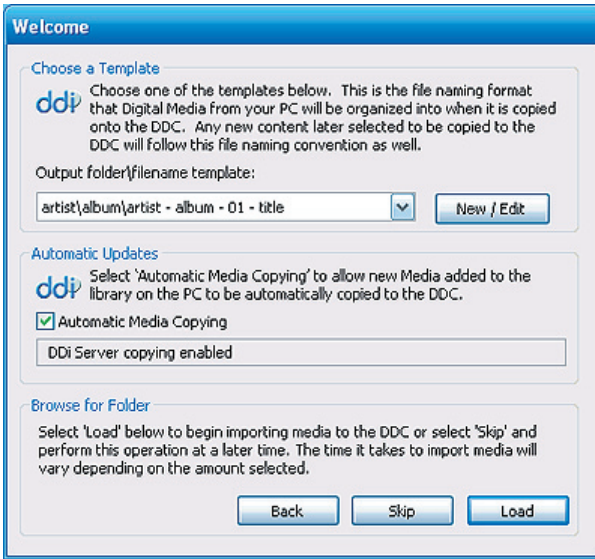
Welcome

Choose a Template

ddi Choose one of the templates below. This is the file naming format that Digital Media from your PC will be organized into when it is copied onto the DDC. Any new content later selected to be copied to the DDC will follow this file naming convention as well.

Output folder\filename template:

artist\album\artist - album - 01 - title

New / Edit

Automatic Updates

ddi Select 'Automatic Media Copying' to allow new Media added to the library on the PC to be automatically copied to the DDC.

Automatic Media Copying

DDi Server copying enabled

Browse for Folder

Select 'Load' below to begin importing media to the DDC or select 'Skip' and perform this operation at a later time. The time it takes to import media will vary depending on the amount selected.

Back Skip Load